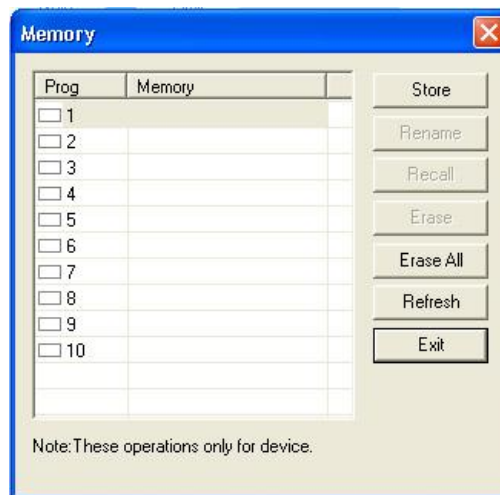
Memory

| Prog | Memory |
|---|---|
| 1 | |
| 2 | |
| 3 | |
| 4 | |
| 5 | |
| 6 | |
| 7 | |
| 8 | |
| 9 | |
| 10 | |

Store
Rename
Recall
Erase
Erase All
Refresh
Exit

Note:These operations only for device.